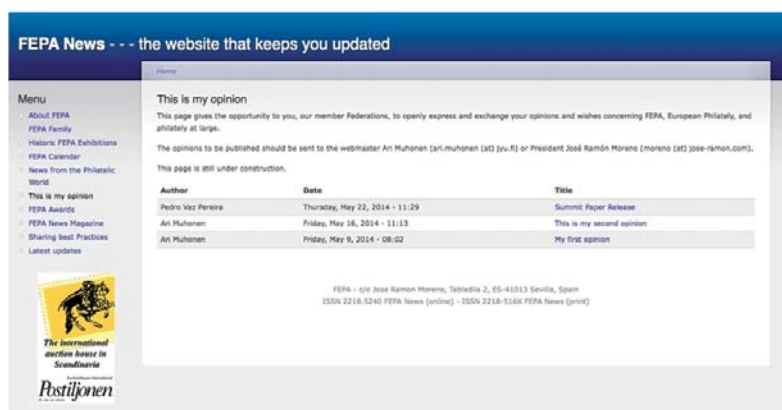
FEPA News - - - the website that keeps you updated

Home

Menu
About FEPA
FEPA Family
Historic FEPA Exhibitions
FEPA Calendar
News from the Philatelic World
This is my opinion
FEPA Awards
FEPA News Magazine
Sharing best Practices
Latest updates

The international auction house in Scandinavia
Postiljonen

This is my opinion

This page gives the opportunity to you, our member Federations, to openly express and exchange your opinions and wishes concerning FEPA, European Philately, and philately at large.

The opinions to be published should be sent to the webmaster Ari Muhonen (ari.muhonen (at) jyu.fi) or President José Ramón Moreno (moreno (at) jose-ramon.com).

This page is still under construction.

| Author | Date | Title |
|---|---|---|
| Pedro Vaz Pereira | Thursday, May 22, 2014 - 11:29 | Summit Paper Release |
| Ari Muhonen | Friday, May 16, 2014 - 11:13 | This is my second opinion |
| Ari Muhonen | Friday, May 9, 2014 - 08:02 | My first opinion |

FEPA - c/o Jose Ramon Moreno, Tabladia 2, ES-41013 Sevilla, Spain
ISSN 2218.5240 FEPA News (online) - ISSN 2218-516X FEPA News (print)